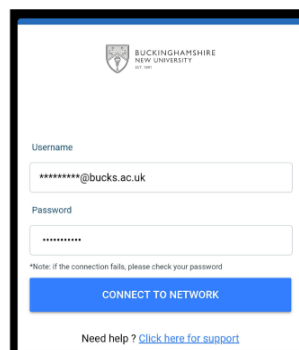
BUCKINGHAMSHIRE
NEW UNIVERSITY
EST. 1891

Username

*********@bucks.ac.uk

Password

•••••••••••

*Note: if the connection fails, please check your password

CONNECT TO NETWORK

Need help ? Click here for support